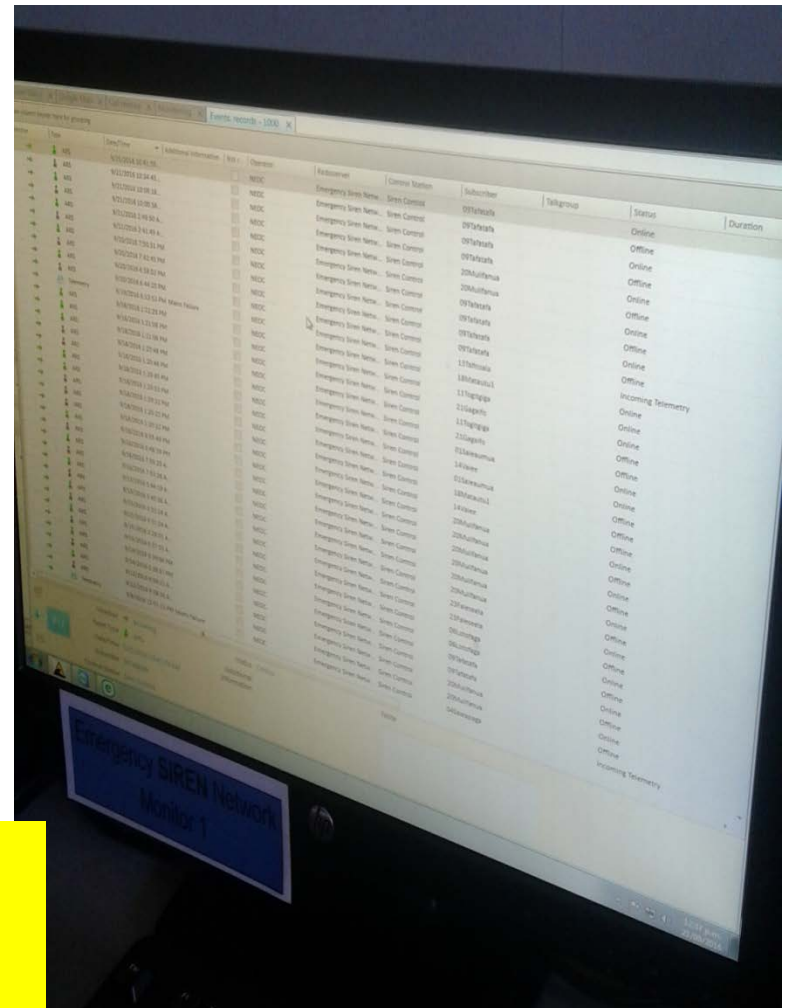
Events records - 1000

| Type | Date/Time | Additional information | Operator | Radiosystem | Control Station | Subscriber | Talkgroup | Status | Duration |
|---|---|---|---|---|---|---|---|---|---|
| ARS | | | NEOC | Emergency Siren Netw... | Siren Control | 09Tafatafa | | Online | |
| ARS | | | NEOC | Emergency Siren Netw... | Siren Control | 09Tafatafa | | Offline | |
| ARS | | | NEOC | Emergency Siren Netw... | Siren Control | 09Tafatafa | | Offline | |
| ARS | | | NEOC | Emergency Siren Netw... | Siren Control | 09Tafatafa | | Online | |
| ARS | | | NEOC | Emergency Siren Netw... | Siren Control | 20Mulifanua | | Offline | |
| ARS | | | NEOC | Emergency Siren Netw... | Siren Control | 20Mulifanua | | Online | |
| Telemetry | | | NEOC | Emergency Siren Netw... | Siren Control | 09Tafatafa | | Offline | |
| ARS | | Mains Failure | NEOC | Emergency Siren Netw... | Siren Control | 09Tafatafa | | Online | |
| ARS | | | NEOC | Emergency Siren Netw... | Siren Control | 09Tafatafa | | Offline | |
| ARS | | | NEOC | Emergency Siren Netw... | Siren Control | 09Tafatafa | | Online | |
| ARS | | | NEOC | Emergency Siren Netw... | Siren Control | 11Tofitoala | | Offline | |
| ARS | | | NEOC | Emergency Siren Netw... | Siren Control | 18Matautu1 | | Incoming Telemetry | |
| ARS | | | NEOC | Emergency Siren Netw... | Siren Control | 11Togitogiga | | Online | |
| ARS | | | NEOC | Emergency Siren Netw... | Siren Control | 21Sagaifo | | Online | |
| ARS | | | NEOC | Emergency Siren Netw... | Siren Control | 11Togitogiga | | Online | |
| ARS | | | NEOC | Emergency Siren Netw... | Siren Control | 21Sagaifo | | Offline | |
| ARS | | | NEOC | Emergency Siren Netw... | Siren Control | 01Saleaumua | | Offline | |
| ARS | | | NEOC | Emergency Siren Netw... | Siren Control | 14Vaiee | | Online | |
| ARS | | | NEOC | Emergency Siren Netw... | Siren Control | 01Saleaumua | | Online | |
| ARS | | | NEOC | Emergency Siren Netw... | Siren Control | 18Matautu1 | | Offline | |
| ARS | | | NEOC | Emergency Siren Netw... | Siren Control | 14Vaiee | | Offline | |
| ARS | | | NEOC | Emergency Siren Netw... | Siren Control | 20Mulifanua | | Offline | |
| ARS | | | NEOC | Emergency Siren Netw... | Siren Control | 20Mulifanua | | Online | |
| ARS | | | NEOC | Emergency Siren Netw... | Siren Control | 20Mulifanua | | Offline | |
| ARS | | | NEOC | Emergency Siren Netw... | Siren Control | 20Mulifanua | | Online | |
| ARS | | | NEOC | Emergency Siren Netw... | Siren Control | 20Mulifanua | | Offline | |
| ARS | | | NEOC | Emergency Siren Netw... | Siren Control | 23Faleseela | | Online | |
| ARS | | | NEOC | Emergency Siren Netw... | Siren Control | 23Faleseela | | Offline | |
| ARS | | | NEOC | Emergency Siren Netw... | Siren Control | 06Lotofaga | | Online | |
| ARS | | | NEOC | Emergency Siren Netw... | Siren Control | 06Lotofaga | | Offline | |
| ARS | | | NEOC | Emergency Siren Netw... | Siren Control | 09Tafatafa | | Online | |
| Telemetry | | Mains Failure | NEOC | Emergency Siren Netw... | Siren Control | 20Mulifanua | | Offline | |
| | | | | | | 20Mulifanua | | Online | |
| | | | | | | 04Vaieloga | | Offline | |
| | | | | | | | | Incoming Telemetry | |

Emergency SIREN Network Monitor 1